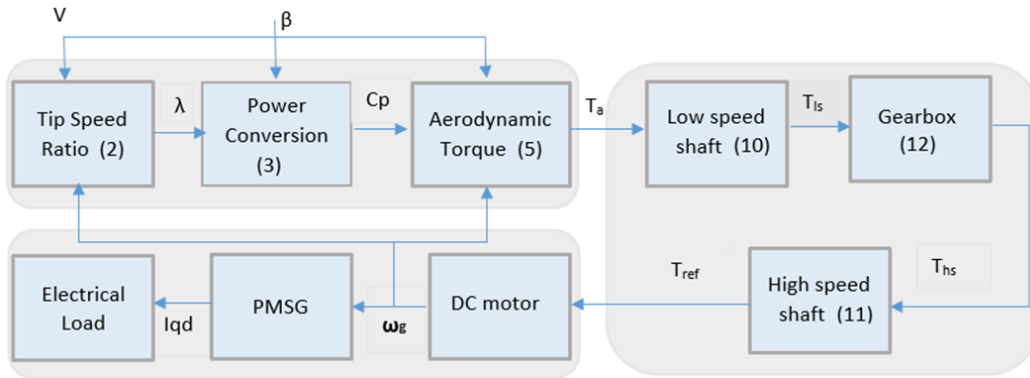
V

β

Tip Speed Ratio (2)

λ

Power Conversion (3)

Cp

Aerodynamic Torque (5)

$T_a$

Low speed shaft (10)

$T_{ls}$

Gearbox (12)

Electrical Load

Iqd

PMSG

$\omega_g$

DC motor

$T_{ref}$

High speed shaft (11)

$T_{hs}$